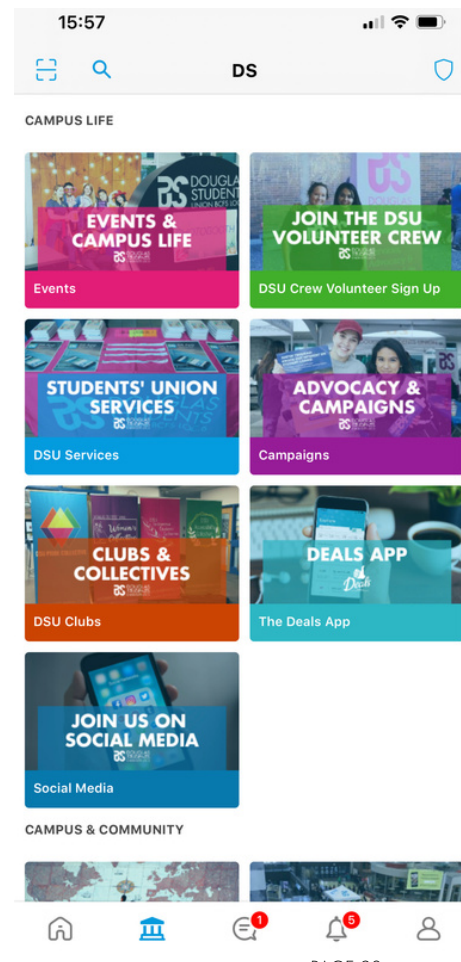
15:57

DS

CAMPUS LIFE

EVENTS & CAMPUS LIFE

Events

JOIN THE DSU VOLUNTEER CREW

DSU Crew Volunteer Sign Up

STUDENTS' UNION SERVICES

DSU Services

ADVOCACY & CAMPAIGNS

Campaigns

CLUBS & COLLECTIVES

DSU Clubs

DEALS APP

The Deals App

JOIN US ON SOCIAL MEDIA

Social Media

CAMPUS & COMMUNITY

1

5